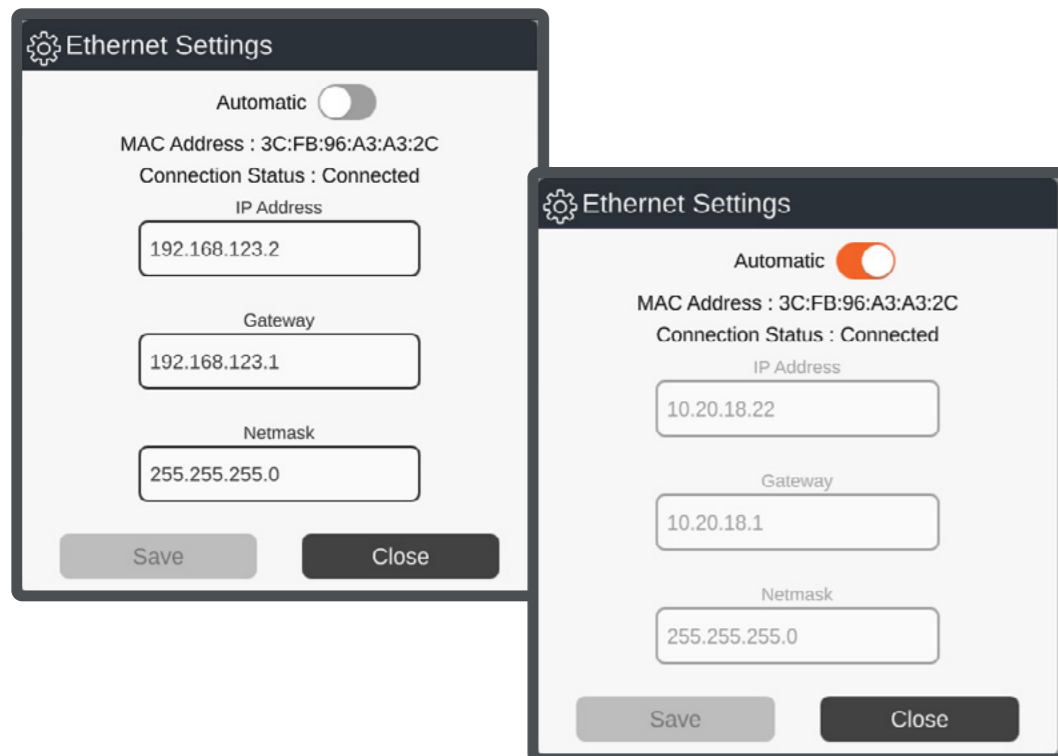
Ethernet Settings

Automatic

MAC Address : 3C:FB:96:A3:A3:2C

Connection Status : Connected

IP Address

192.168.123.2

Gateway

192.168.123.1

Netmask

255.255.255.0

Save

Close

Ethernet Settings

Automatic

MAC Address : 3C:FB:96:A3:A3:2C

Connection Status : Connected

IP Address

10.20.18.22

Gateway

10.20.18.1

Netmask

255.255.255.0

Save

Close